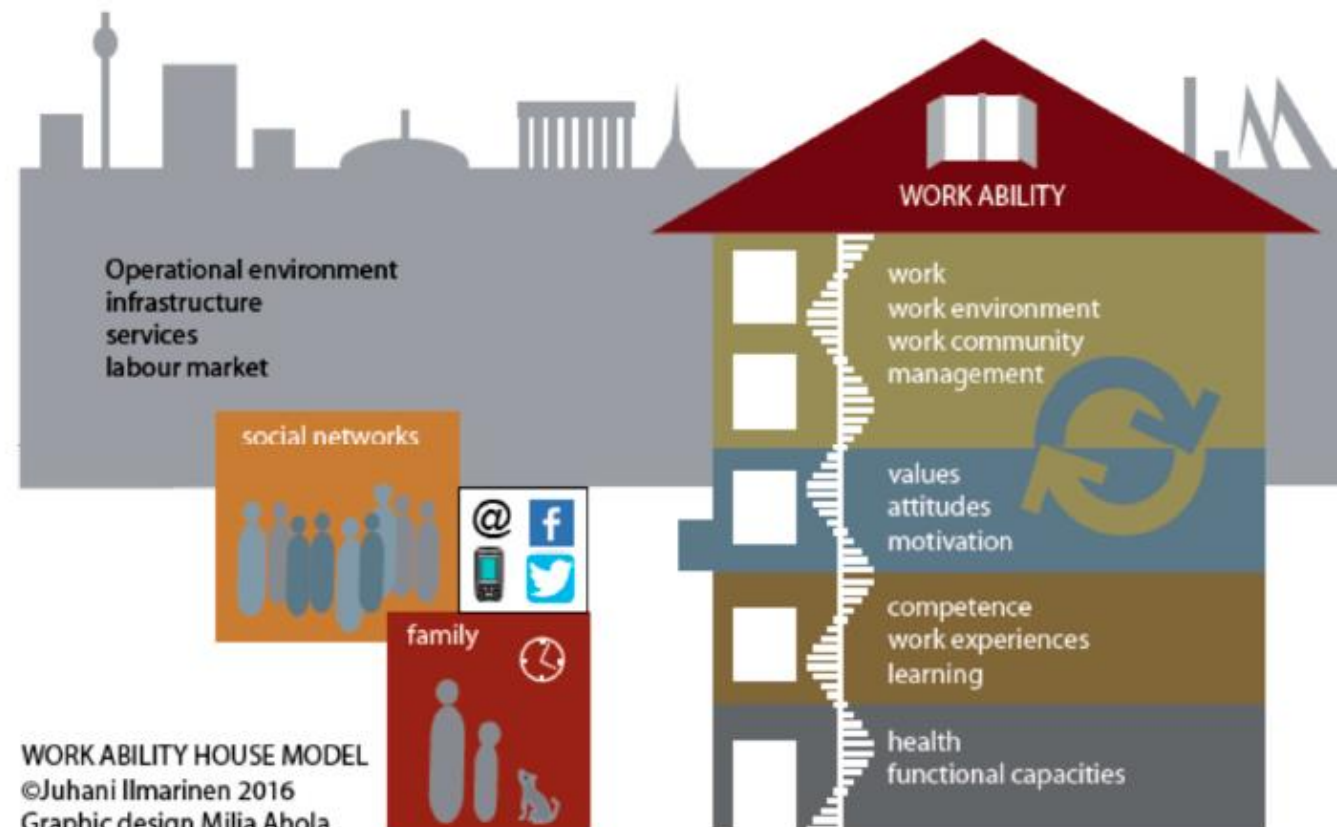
WORK ABILITY

Operational environment
infrastructure
services
labour market

work
work environment
work community
management

social networks

values
attitudes
motivation

@ f

competence
work experiences
learning

family

health
functional capacities

WORK ABILITY HOUSE MODEL
©Juhani Ilmarinen 2016
Graphic design Milja Ahola